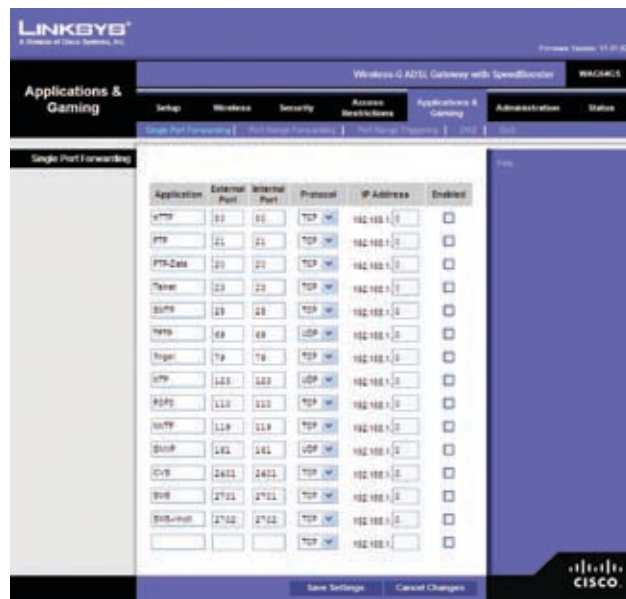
LINKSYS®
A Division of Cisco Systems, Inc.

Firmware Version: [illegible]

Applications & Gaming

Wireless-G ADSL Gateway with SpeedBooster | WAG54GS

Setup | Wireless | Security | Access Restrictions | Applications & Gaming | Administration | Status

Single Port Forwarding | Port Range Forwarding | Port Range Triggering | DMZ | QoS

Single Port Forwarding

Help...

| Application | External Port | Internal Port | Protocol | IP Address | Enabled |
|---|---|---|---|---|---|
| HTTP | 80 | 80 | TCP | 192.168.1. 0 | ☐ |
| FTP | 21 | 21 | TCP | 192.168.1. 0 | ☐ |
| FTP-Data | 20 | 20 | TCP | 192.168.1. 0 | ☐ |
| Telnet | 23 | 23 | TCP | 192.168.1. 0 | ☐ |
| SMTP | 25 | 25 | TCP | 192.168.1. 0 | ☐ |
| TFTP | 69 | 69 | UDP | 192.168.1. 0 | ☐ |
| finger | 79 | 79 | TCP | 192.168.1. 0 | ☐ |
| NTP | 123 | 123 | UDP | 192.168.1. 0 | ☐ |
| POP3 | 110 | 110 | TCP | 192.168.1. 0 | ☐ |
| NNTP | 119 | 119 | TCP | 192.168.1. 0 | ☐ |
| SNMP | 161 | 161 | UDP | 192.168.1. 0 | ☐ |
| CVS | 2401 | 2401 | TCP | 192.168.1. 0 | ☐ |
| SMS | 2701 | 2701 | TCP | 192.168.1. 0 | ☐ |
| SMS-rmctl | 2702 | 2702 | TCP | 192.168.1. 0 | ☐ |
|  |  |  | TCP | 192.168.1. | ☐ |

Save Settings | Cancel Changes

CISCO